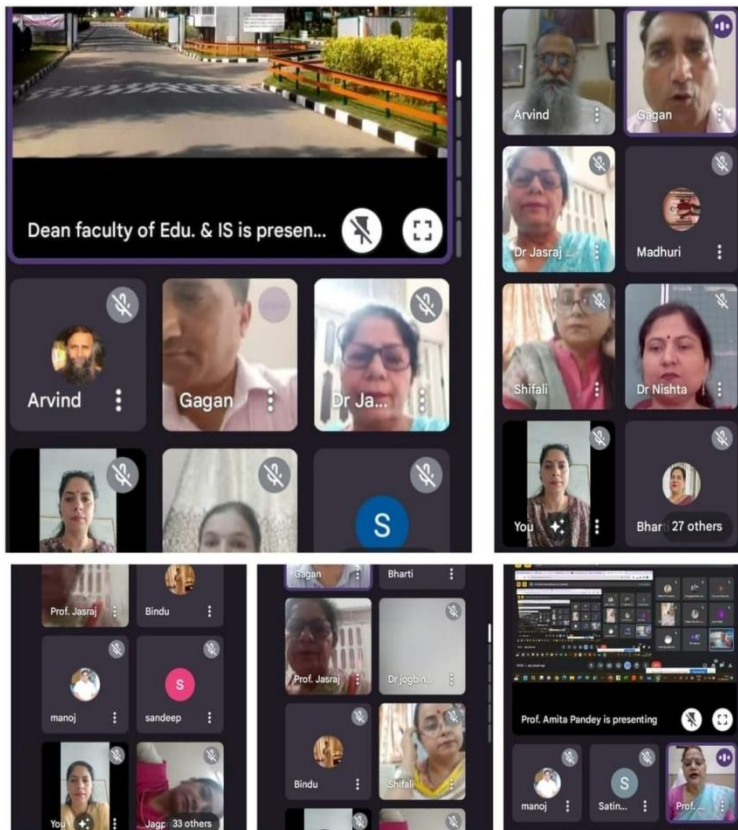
Dean faculty of Edu. & IS is presen...

Arvind

Gagan

Dr Ja...

S

Arvind

Gagan

Dr Jasraj ...

Madhuri

Shifali

Dr Nishta

You

Bhar

27 others

Prof. Jasraj

Bindu

manoj

S

sandeep

You

Jagr

33 others

Gagan

Bharti

Prof. Jasraj

Dr jogbin...

Bindu

Shifali

Prof. Amita Pandey is presenting

manoj

S

Satin...

Prof.